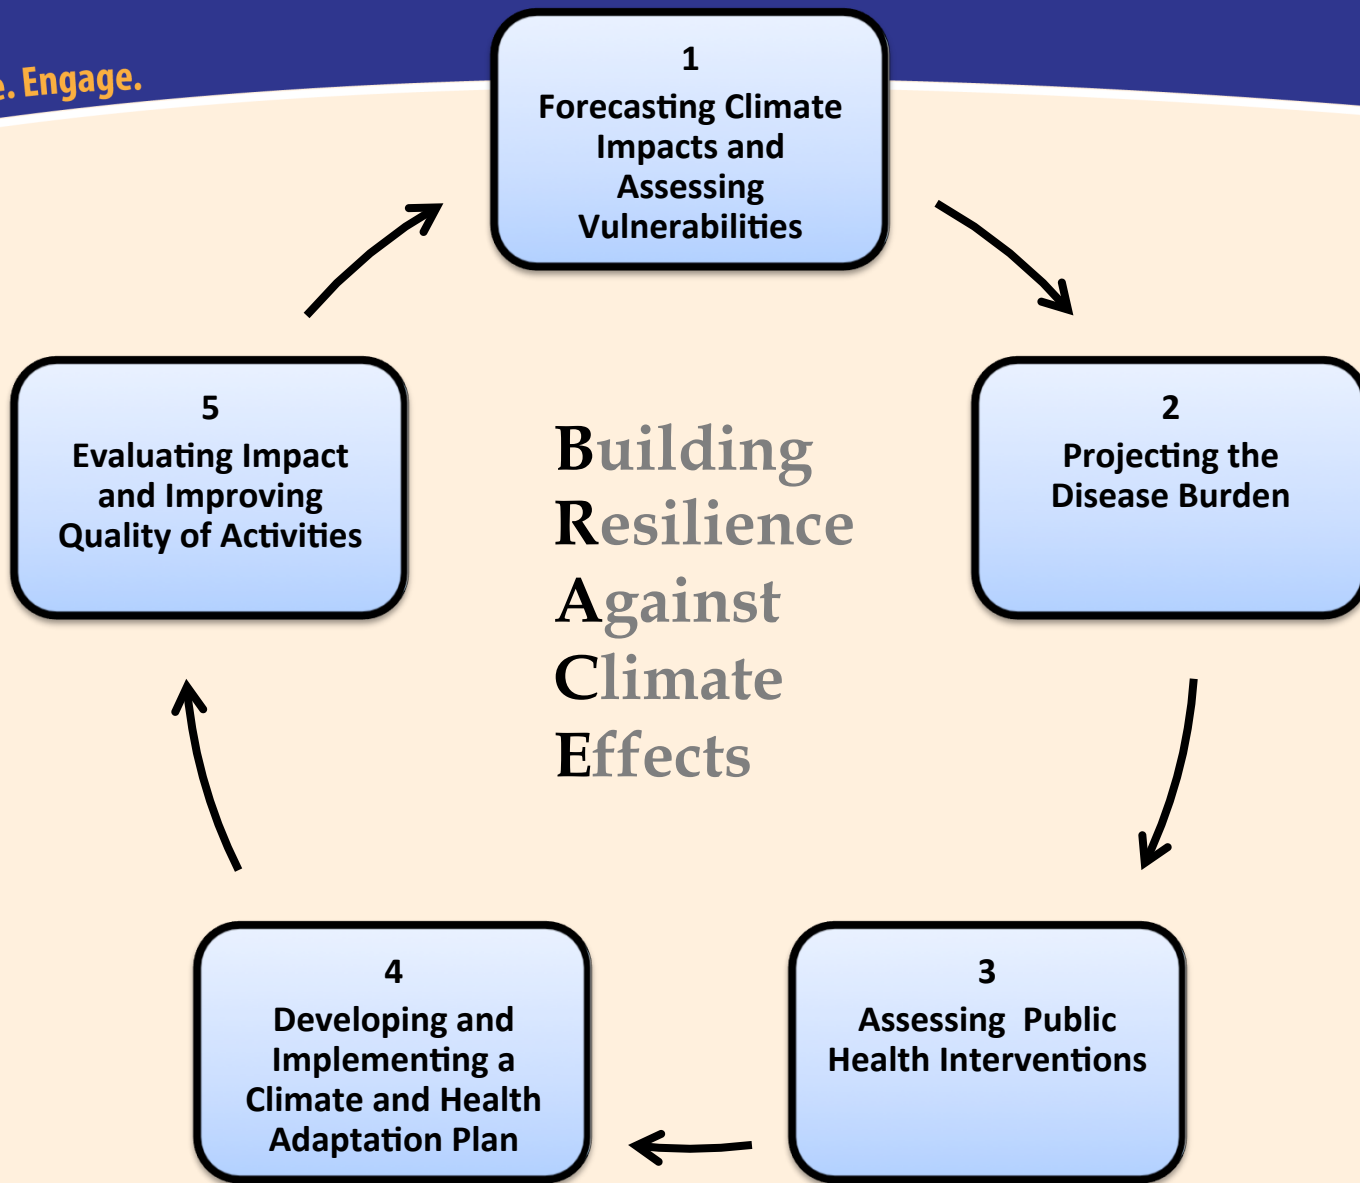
e. Engage.

1
Forecasting Climate Impacts and Assessing Vulnerabilities

2
Projecting the Disease Burden

3
Assessing Public Health Interventions

4
Developing and Implementing a Climate and Health Adaptation Plan

5
Evaluating Impact and Improving Quality of Activities

Building
Resilience
Against
Climate
Effects